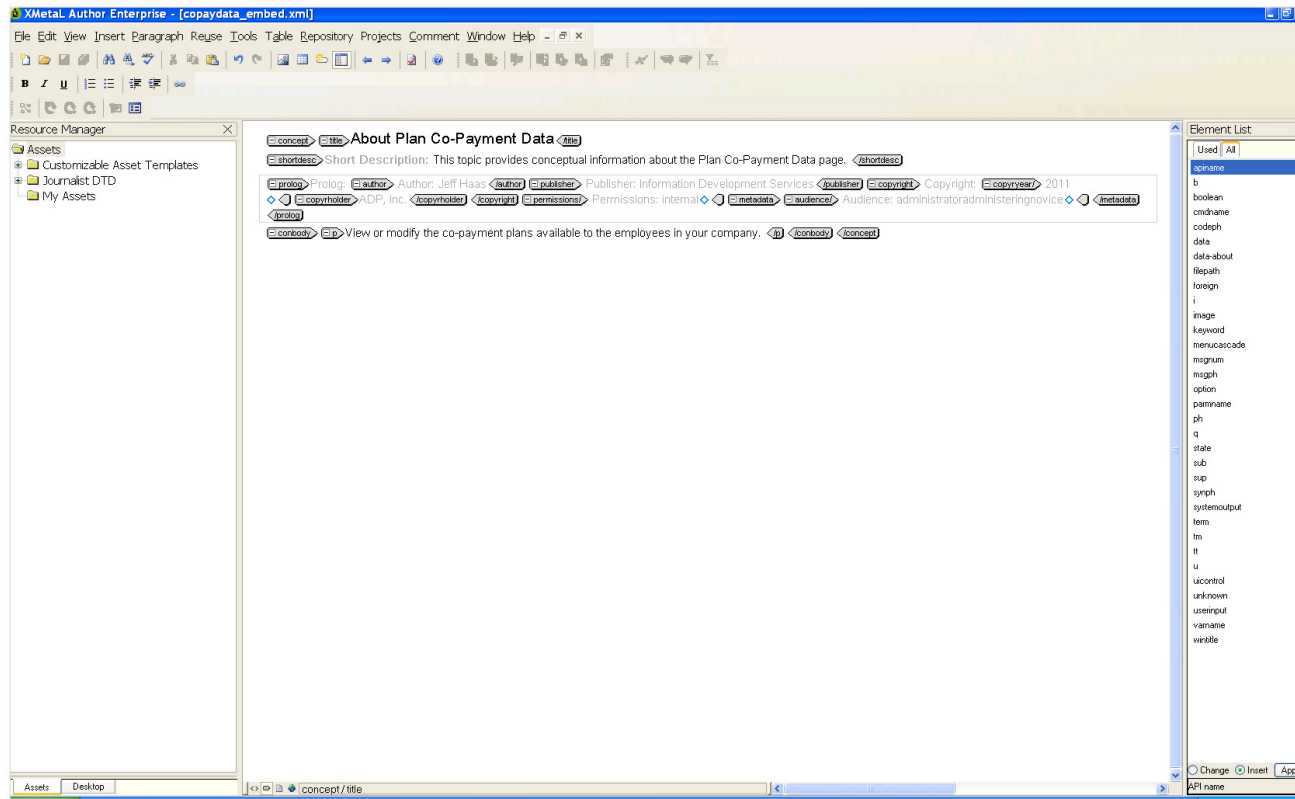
XMetaL Author Enterprise - [copaydata_embed.xml]

File Edit View Insert Paragraph Reuse Tools Table Repository Projects Comment Window Help

Resource Manager

Assets
Customizable Asset Templates
Journalist DTD
My Assets

concept title About Plan Co-Payment Data /title
shortdesc Short Description: This topic provides conceptual information about the Plan Co-Payment Data page. /shortdesc
prolog Prolog: author Author: Jeff Haas /author publisher Publisher: Information Development Services /publisher copyright Copyright: copyryear/ 2011 copyrholder ADP, Inc. /copyrholder /copyright permissions/ Permissions: internal metadata audience/ Audience: administratoradministeringnovice /metadata /prolog
conbody p View or modify the co-payment plans available to the employees in your company. /p /conbody /concept

Element List
Used All
apiname
b
boolean
cmdname
codeph
data
data-about
filepath
foreign
i
image
keyword
menucascade
msgnum
msgph
option
parmname
ph
q
state
sub
sup
synph
systemoutput
term
tm
tt
u
uicontrol
unknown
userinput
varname
wintitle

Change Insert App
API name

Assets Desktop
concept / title